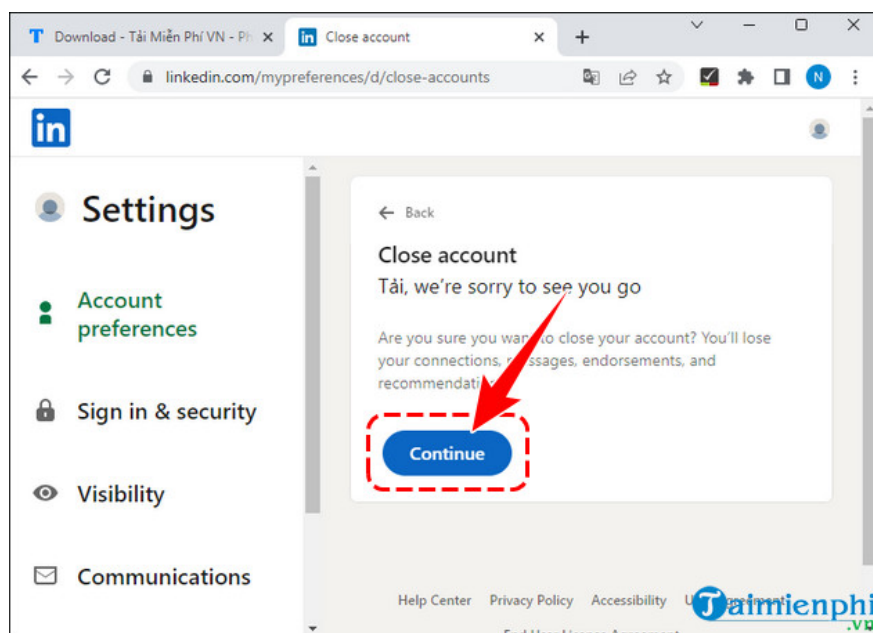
Download - Tải Miễn Phí VN - Ph
Close account
linkedin.com/mypreferences/d/close-accounts
N
in
Settings
Account preferences
Sign in & security
Visibility
Communications
Back
Close account
Tải, we're sorry to see you go
Are you sure you wa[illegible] to close your account? You'll lose your connections, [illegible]ssages, endorsements, and recommendatio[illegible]
Continue
Help Center Privacy Policy Accessibility U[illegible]
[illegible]
Taimienphi .vn